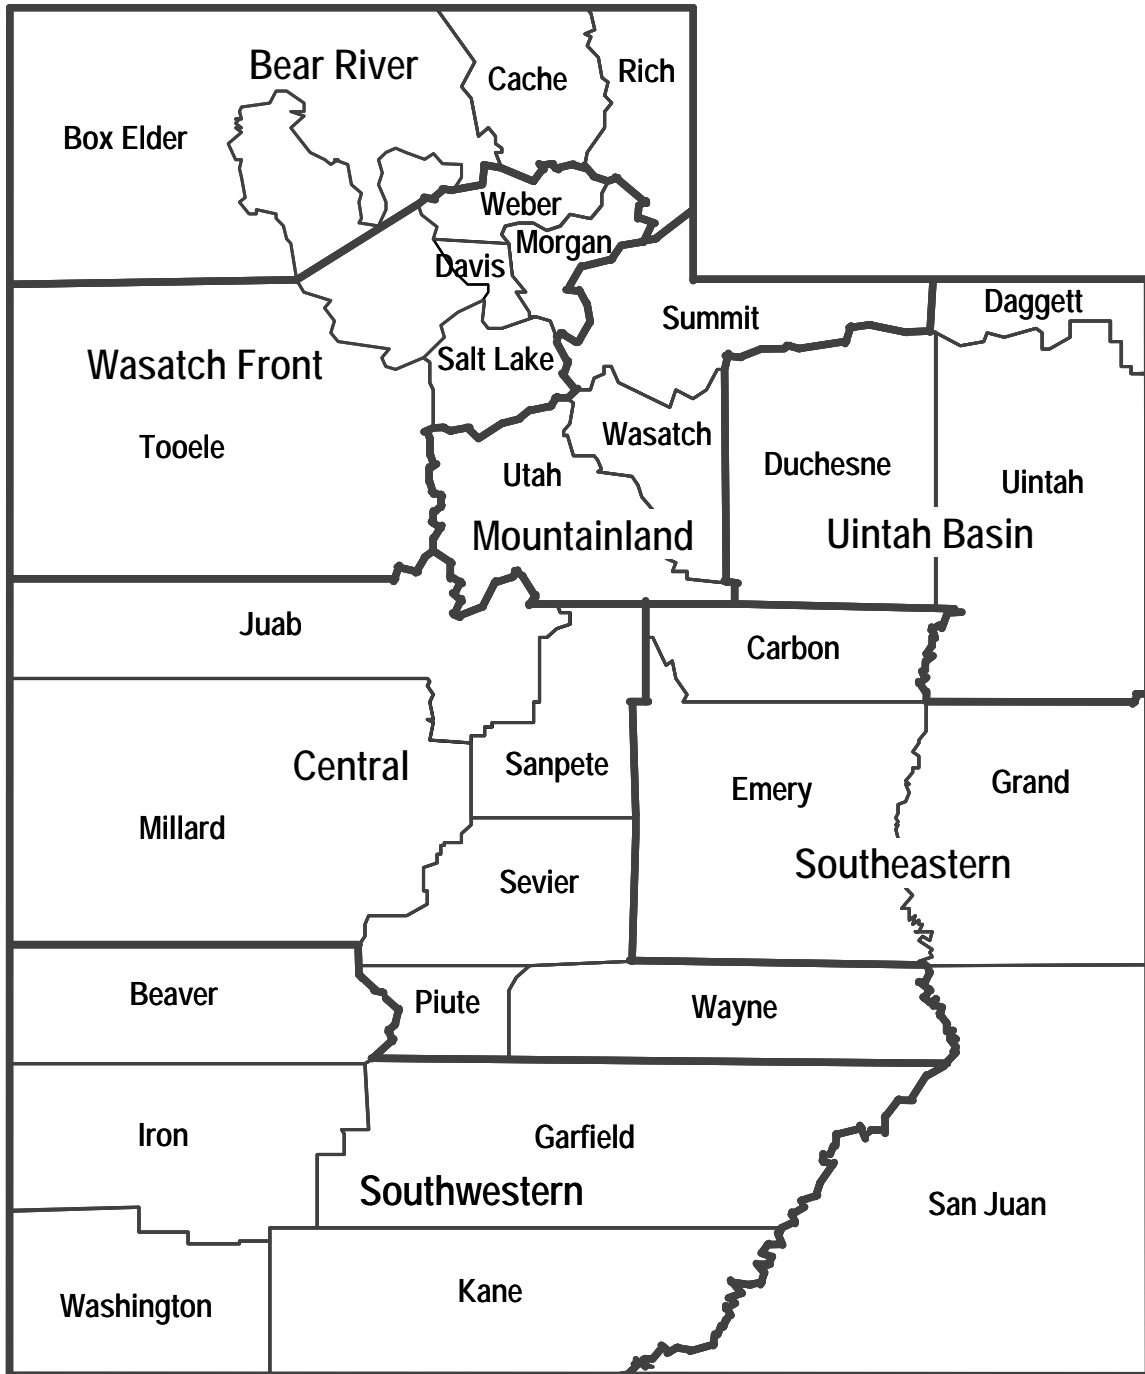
Bear River
Cache
Rich
Box Elder
Weber
Morgan
Davis
Summit
Daggett
Wasatch Front
Salt Lake
Tooele
Wasatch
Duchesne
Uintah
Utah
Mountainland
Uintah Basin
Juab
Carbon
Central
Sanpete
Emery
Grand
Millard
Southeastern
Sevier
Beaver
Piute
Wayne
Iron
Garfield
Southwestern
San Juan
Kane
Washington